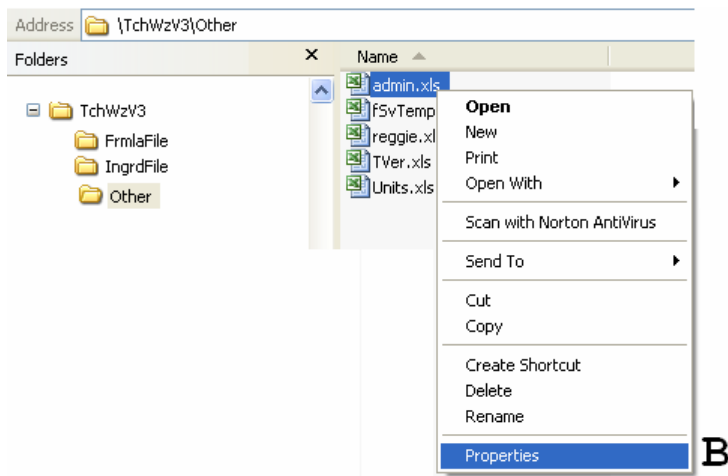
Address \TchWzV3\Other

Folders ×

TchWzV3
FrmlaFile
IngrdFile
Other

Name

admin.xls
fSvTemp
reggie.xl
TVer.xls
Units.xls

Open
New
Print
Open With
Scan with Norton AntiVirus
Send To
Cut
Copy
Create Shortcut
Delete
Rename
Properties

B